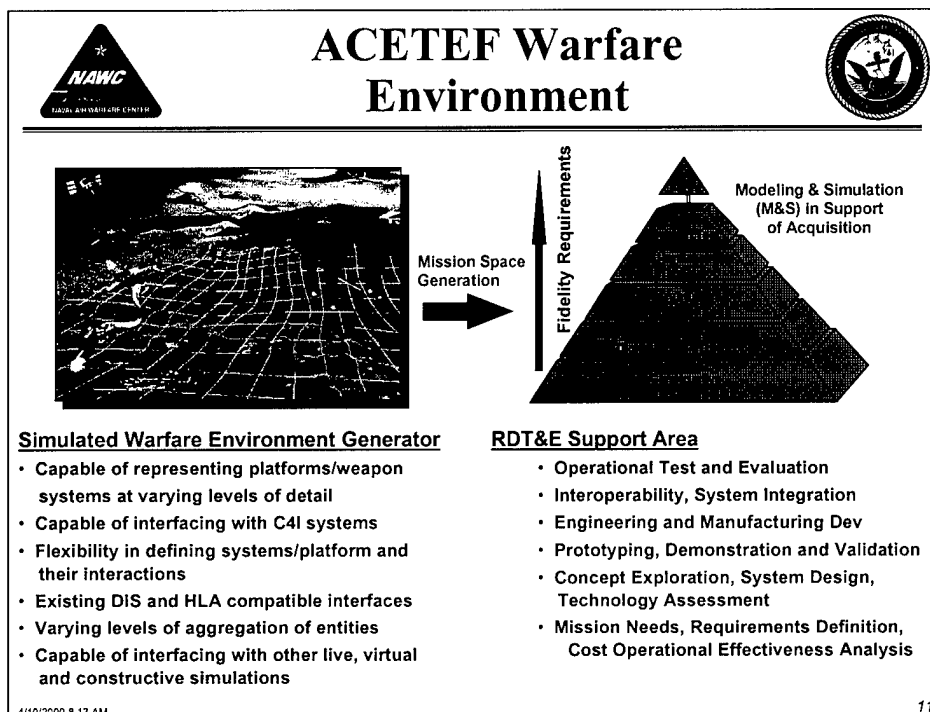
NAWC
NAVAL AIR WARFARE CENTER

ACETEF Warfare Environment

Fidelity Requirements

Modeling & Simulation (M&S) in Support of Acquisition

Mission Space Generation

Simulated Warfare Environment Generator
• Capable of representing platforms/weapon systems at varying levels of detail
• Capable of interfacing with C4I systems
• Flexibility in defining systems/platform and their interactions
• Existing DIS and HLA compatible interfaces
• Varying levels of aggregation of entities
• Capable of interfacing with other live, virtual and constructive simulations

RDT&E Support Area
• Operational Test and Evaluation
• Interoperability, System Integration
• Engineering and Manufacturing Dev
• Prototyping, Demonstration and Validation
• Concept Exploration, System Design, Technology Assessment
• Mission Needs, Requirements Definition, Cost Operational Effectiveness Analysis

4/10/2000 8:17 AM

11